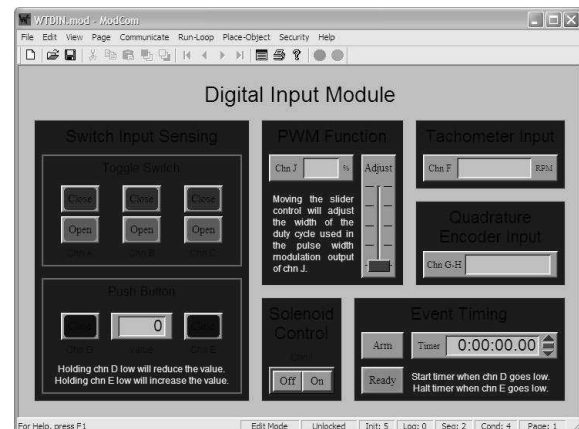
WTDIN.mod - ModCom

File Edit View Page Communicate Run-Loop Place-Object Security Help

Digital Input Module

Switch Input Sensing

Toggle Switch

Close Close Close

Open Open Open

Chn A Chn B Chn C

Push Button

Chn D 0 Chn E

Value

Holding chn D low will reduce the value.
Holding chn E low will increase the value.

PWM Function

Chn J %

Adjust

Moving the slider control will adjust the width of the duty cycle used in the pulse width modulation output of chn J.

Tachometer Input

Chn F RPM

Quadrature Encoder Input

Chn G-H

Solenoid Control

Chn I

Off On

Event Timing

Arm Timer 0:00:00.00

Ready Start timer when chn D goes low.
Halt timer when chn E goes low.

For Help, press F1 Edit Mode Unlocked Init: 5 Log: 0 Seq: 2 Cond: 4 Page: 1